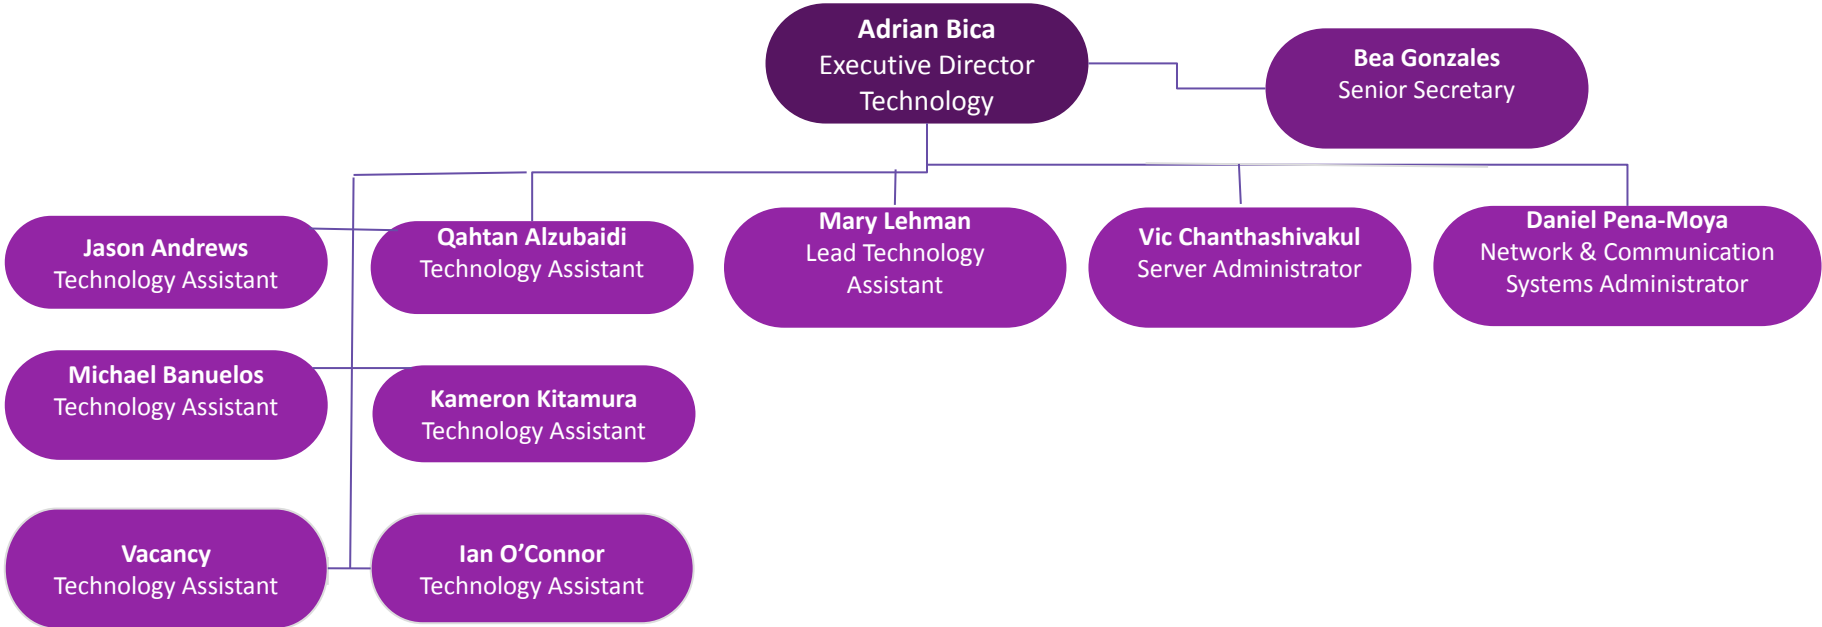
Adrian Bica
Executive Director
Technology

Bea Gonzales
Senior Secretary

Jason Andrews
Technology Assistant

Qahtan Alzubaidi
Technology Assistant

Mary Lehman
Lead Technology Assistant

Vic Chanthashivakul
Server Administrator

Daniel Pena-Moya
Network & Communication Systems Administrator

Michael Banuelos
Technology Assistant

Kameron Kitamura
Technology Assistant

Vacancy
Technology Assistant

Ian O'Connor
Technology Assistant